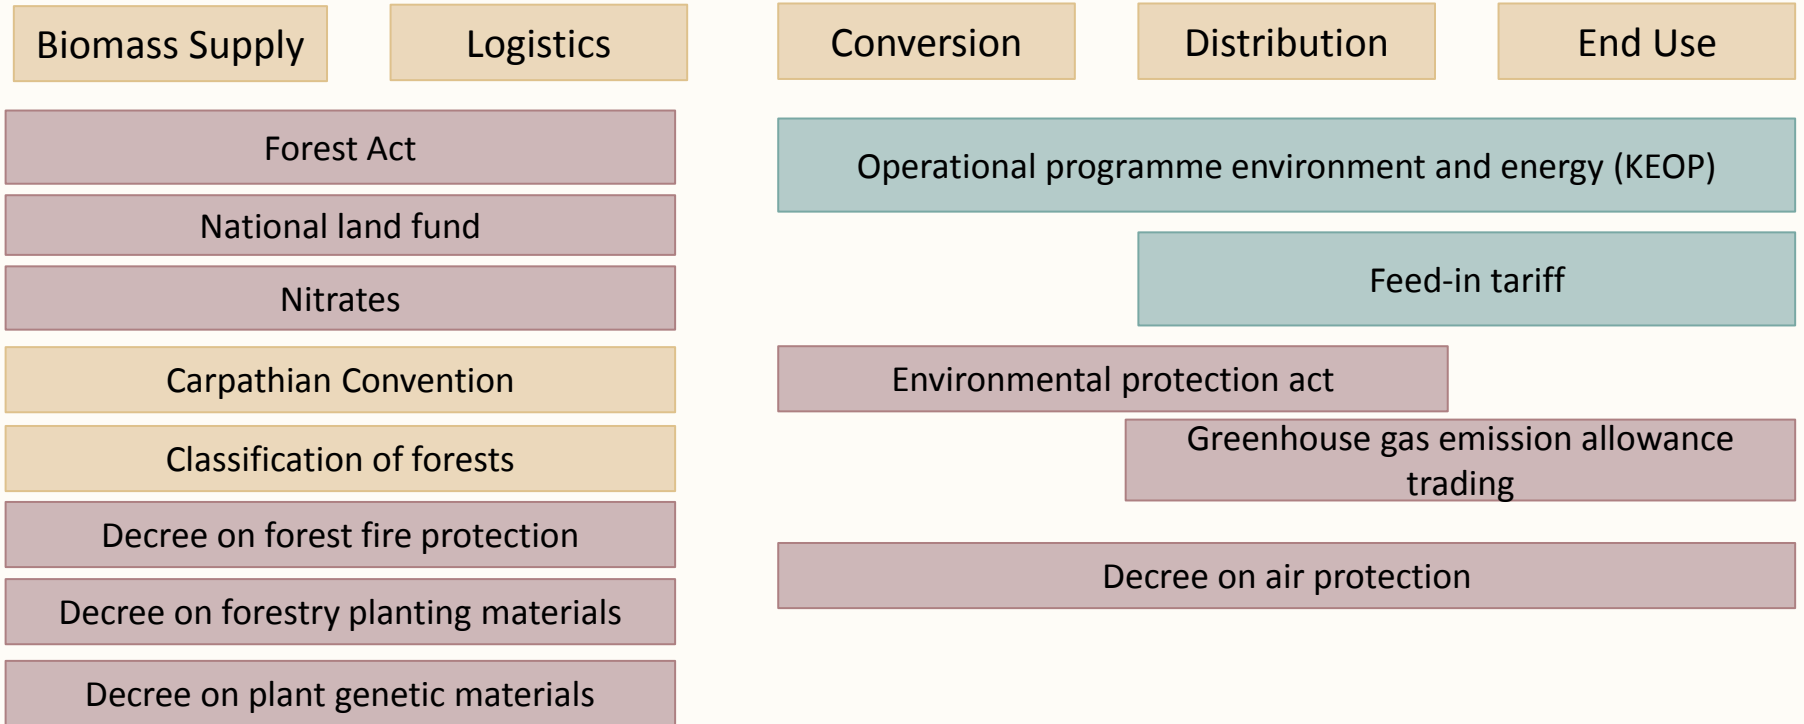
Biomass Supply

Logistics

Conversion

Distribution

End Use

Forest Act

National land fund

Nitrates

Carpathian Convention

Classification of forests

Decree on forest fire protection

Decree on forestry planting materials

Decree on plant genetic materials

Operational programme environment and energy (KEOP)

Feed-in tariff

Environmental protection act

Greenhouse gas emission allowance trading

Decree on air protection